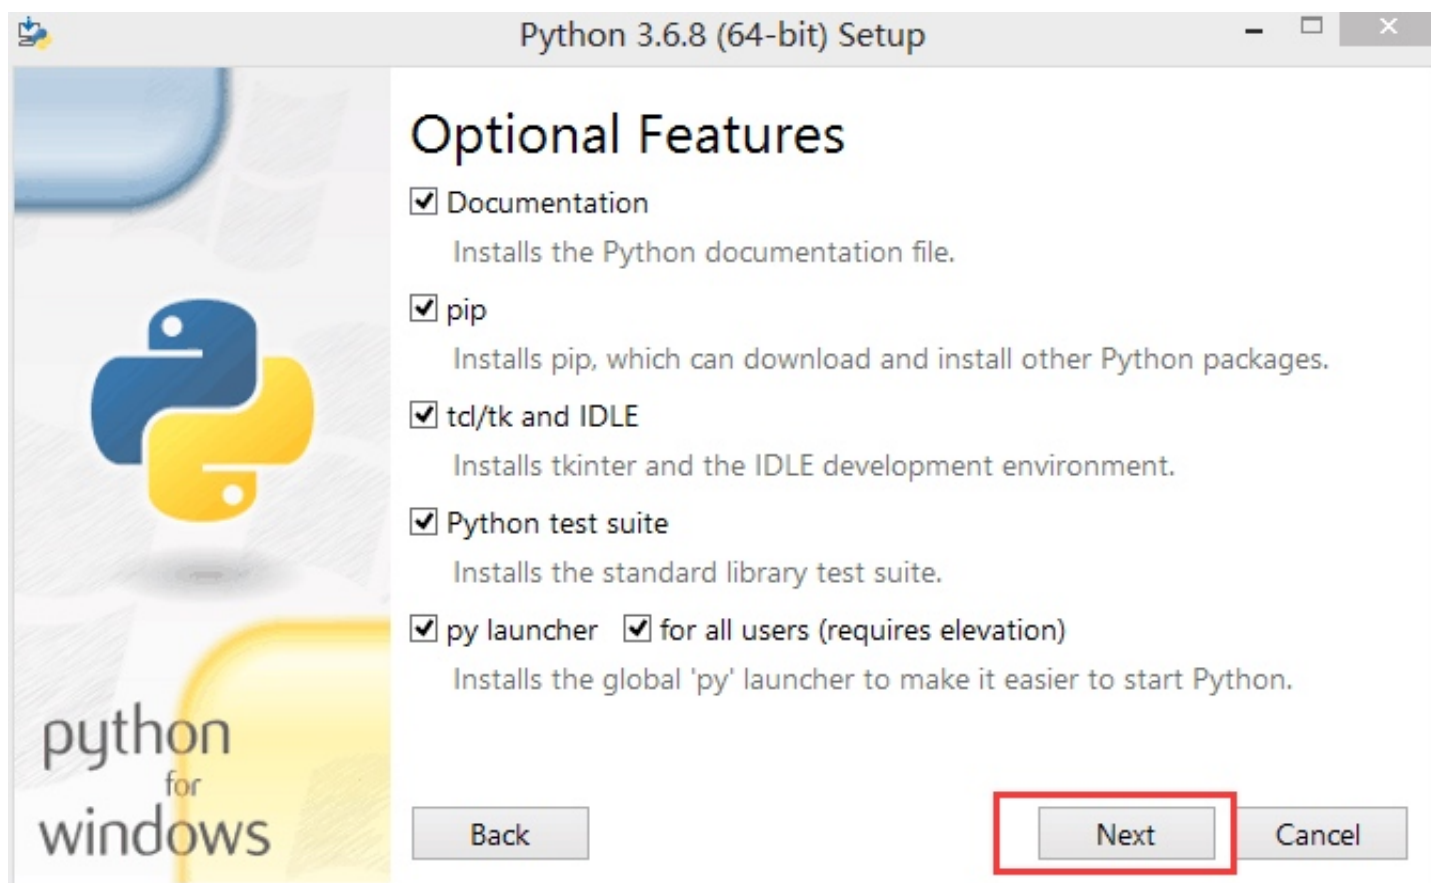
Python 3.6.8 (64-bit) Setup

python
for
windows

Optional Features

Documentation

Installs the Python documentation file.

pip

Installs pip, which can download and install other Python packages.

tcl/tk and IDLE

Installs tkinter and the IDLE development environment.

Python test suite

Installs the standard library test suite.

py launcher for all users (requires elevation)

Installs the global 'py' launcher to make it easier to start Python.

Back Next Cancel